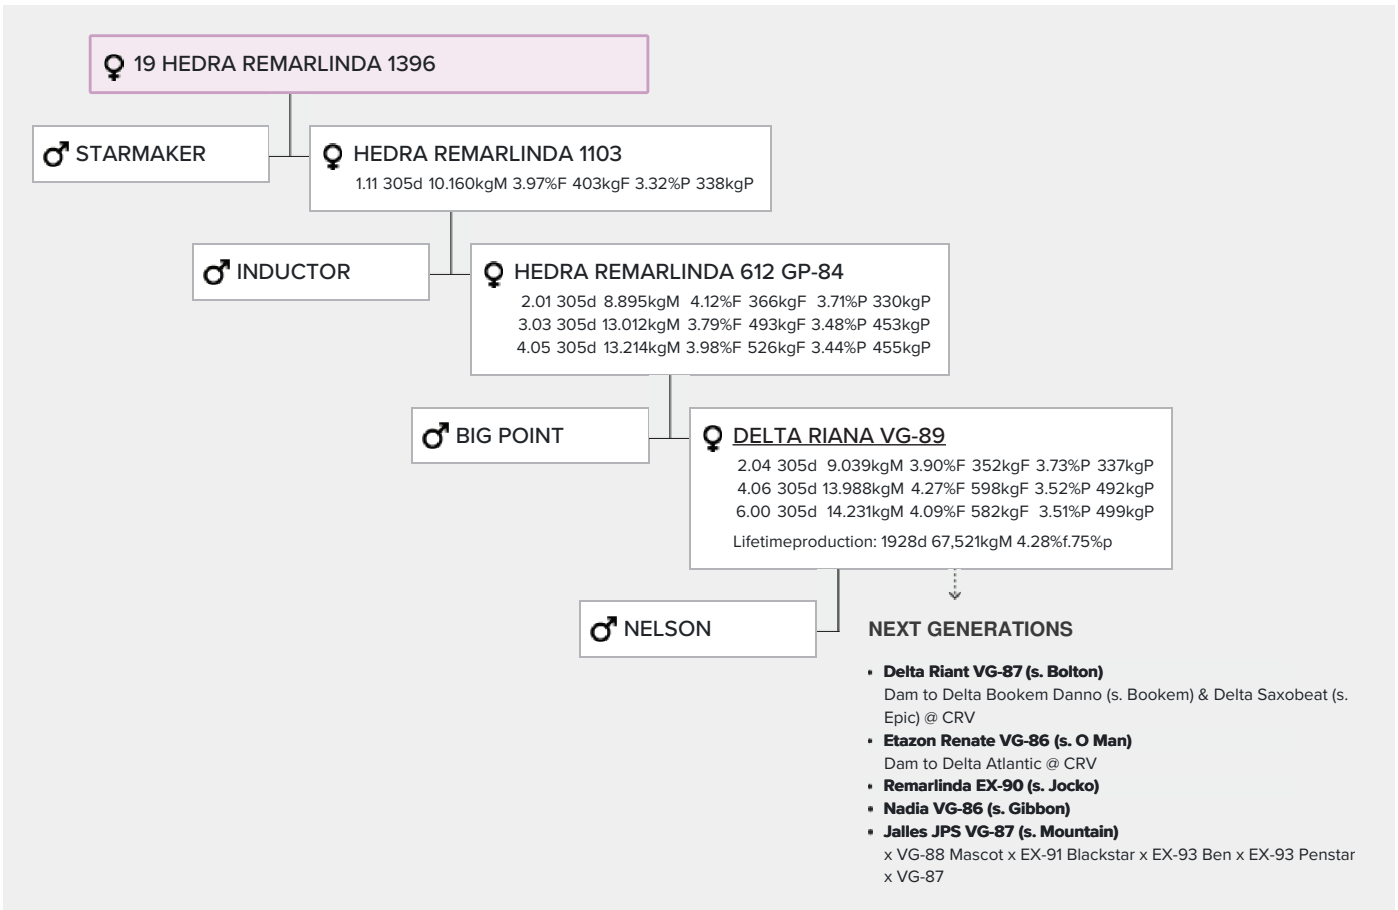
♀ 19 HEDRA REMARLINDA 1396

♂ STARMAKER

♀ HEDRA REMARLINDA 1103
1.11 305d 10.160kgM 3.97%F 403kgF 3.32%P 338kgP

♂ INDUCTOR

♀ HEDRA REMARLINDA 612 GP-84
2.01 305d 8.895kgM 4.12%F 366kgF 3.71%P 330kgP
3.03 305d 13.012kgM 3.79%F 493kgF 3.48%P 453kgP
4.05 305d 13.214kgM 3.98%F 526kgF 3.44%P 455kgP

♂ BIG POINT

♀ DELTA RIANA VG-89
2.04 305d 9.039kgM 3.90%F 352kgF 3.73%P 337kgP
4.06 305d 13.988kgM 4.27%F 598kgF 3.52%P 492kgP
6.00 305d 14.231kgM 4.09%F 582kgF 3.51%P 499kgP
Lifetimeproduction: 1928d 67,521kgM 4.28%f.75%p

♂ NELSON

NEXT GENERATIONS

- **Delta Riant VG-87 (s. Bolton)**
Dam to Delta Bookem Danno (s. Bookem) & Delta Saxobeat (s. Epic) @ CRV
- **Etazon Renate VG-86 (s. O Man)**
Dam to Delta Atlantic @ CRV
- **Remarlinda EX-90 (s. Jocko)**
- **Nadia VG-86 (s. Gibbon)**
- **Jalles JPS VG-87 (s. Mountain)**
x VG-88 Mascot x EX-91 Blackstar x EX-93 Ben x EX-93 Penstar x VG-87